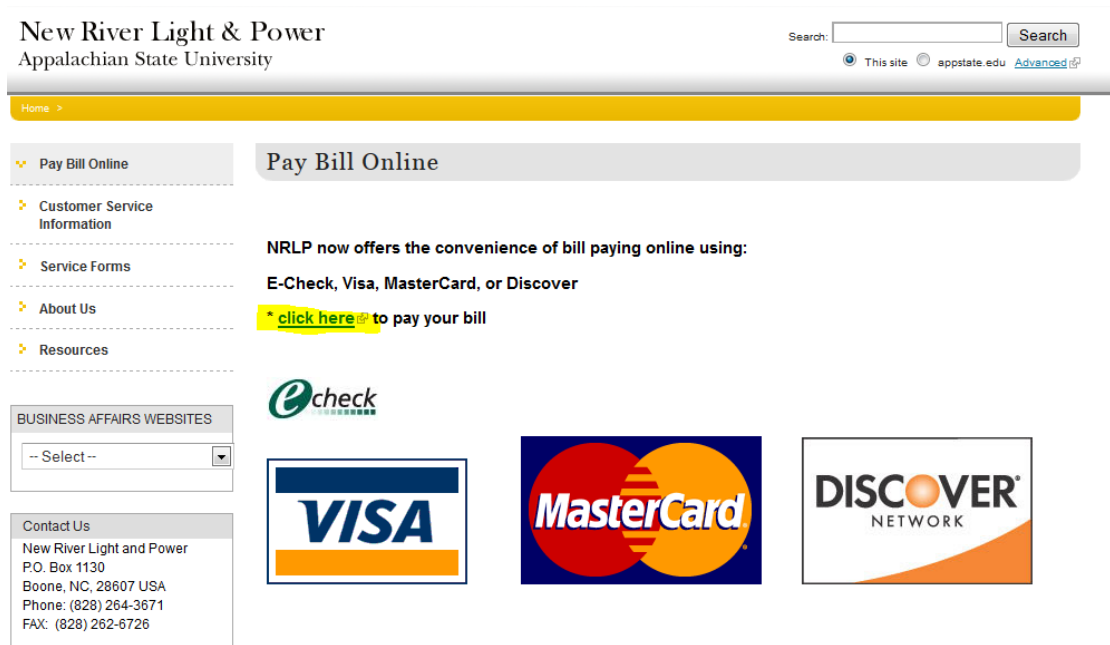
New River Light & Power
Appalachian State University

Search: Search
This site appstate.edu Advanced

Home >

Pay Bill Online
Customer Service Information
Service Forms
About Us
Resources

BUSINESS AFFAIRS WEBSITES
-- Select --

Contact Us
New River Light and Power
P.O. Box 1130
Boone, NC, 28607 USA
Phone: (828) 264-3671
FAX: (828) 262-6726

Pay Bill Online

NRLP now offers the convenience of bill paying online using:

E-Check, Visa, MasterCard, or Discover

* click here to pay your bill

echeck

VISA

MasterCard

DISCOVER NETWORK